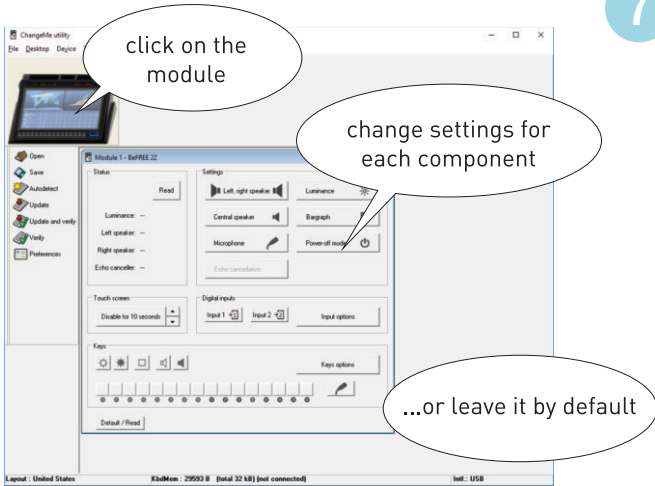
Changelife utility
File Desktop Device

click on the module

change settings for each component

Open
Save
Autodetect
Update
Update and verify
Verify
Preferences

Module 1 - BeFREE 22
Status
Read
Luminance: ---
Left speaker: ---
Right speaker: ---
Echo canceller: ---

Settings
Left, right speaker
Luminance
Central speaker
Bargraph
Microphone
Power-off mode
Echo cancellation

Touch screen
Disable for 10 seconds

Digital inputs
Input 1
Input 2
Input options

Keys
Keys options

...or leave it by default

Default / Read

Layout : United States
KbdMem : 29593 B (total 32 kB) (not connected)
Intf.: USB

7